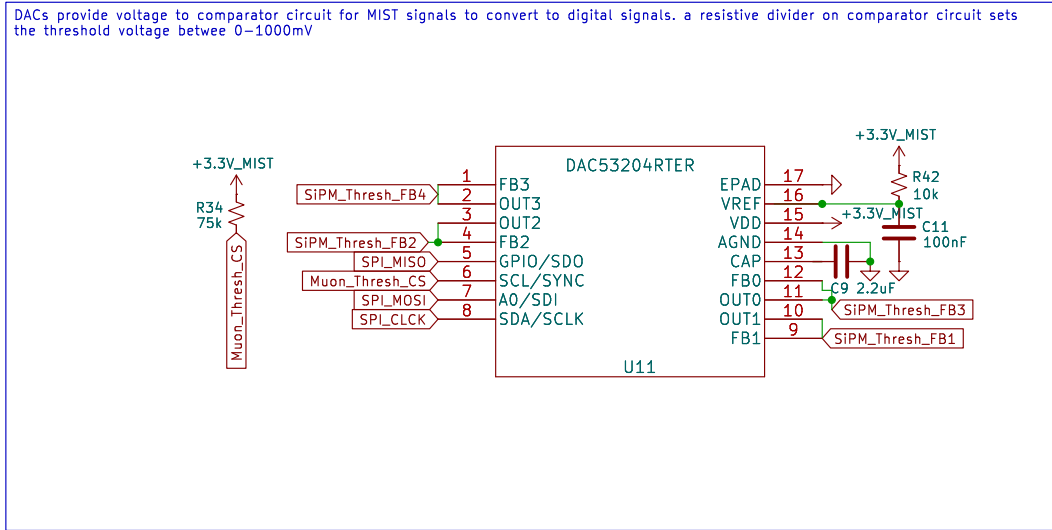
DACs provide voltage to comparator circuit for MIST signals to convert to digital signals. a resistive divider on comparator circuit sets the threshold voltage betwee 0-1000mV

+3.3V_MIST
R34
75k
Muon_Thresh_CS

DAC53204RTER
SiPM_Thresh_FB4
SiPM_Thresh_FB2
SPI_MISO
Muon_Thresh_CS
SPI_MOSI
SPI_CLCK

1 FB3
2 OUT3
3 OUT2
4 FB2
5 GPIO/SDO
6 SCL/SYNC
7 A0/SDI
8 SDA/SCLK

EPAD 17
VREF 16
VDD 15
AGND 14
CAP 13
FB0 12
OUT0 11
OUT1 10
FB1 9

U11

+3.3V_MIST
R42
10k
+3.3V_MIST
C11
100nF
C9 2.2uF
SiPM_Thresh_FB3
SiPM_Thresh_FB1